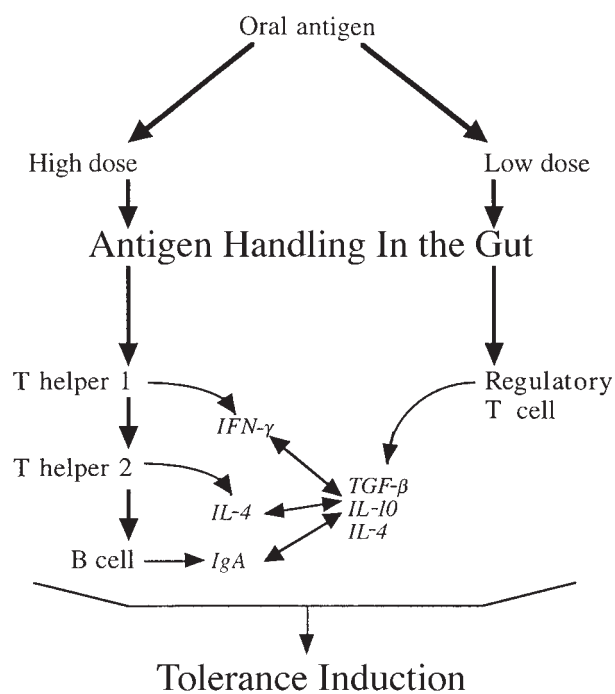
Oral antigen

High dose

Low dose

Antigen Handling In the Gut

T helper 1

Regulatory T cell

$IFN$-$\gamma$

T helper 2

$IL$-$4$

$TGF$-$\beta$
$IL$-$10$
$IL$-$4$

B cell

$IgA$

Tolerance Induction